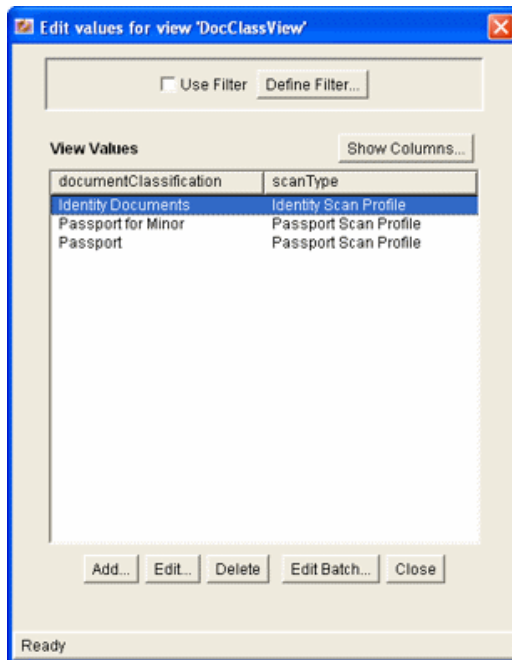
Edit values for view 'DocClassView'

Use Filter Define Filter...

View Values

Show Columns...

| documentClassification | scanType |
|---|---|
| Identity Documents | Identity Scan Profile |
| Passport for Minor | Passport Scan Profile |
| Passport | Passport Scan Profile |

Add... Edit... Delete Edit Batch... Close

Ready